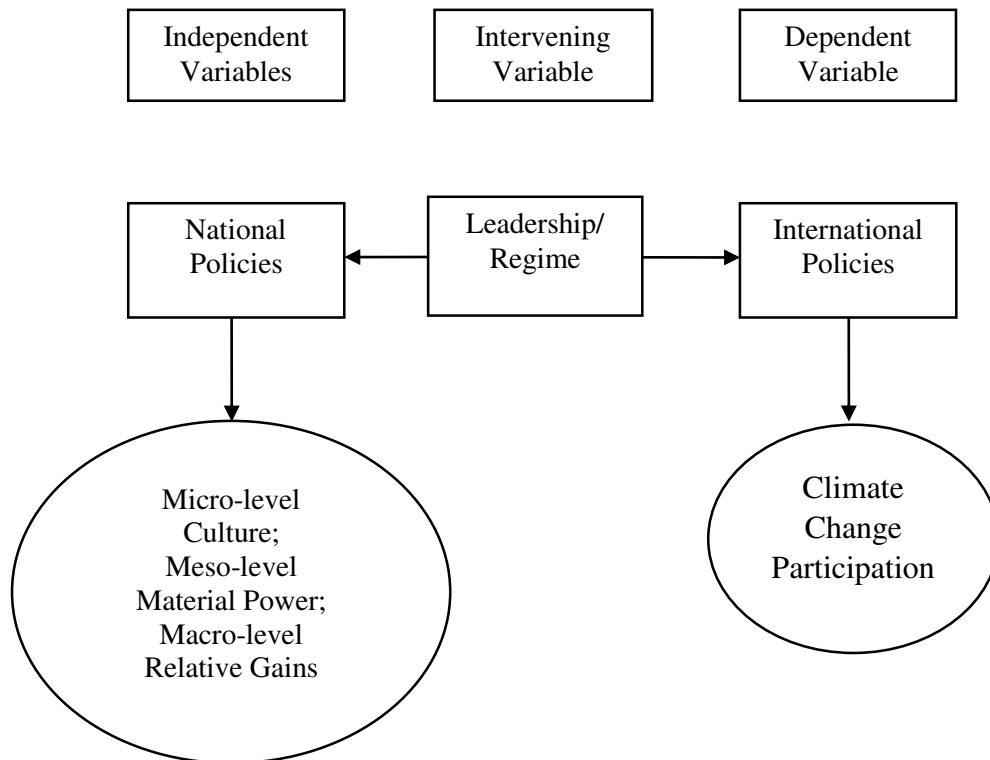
Independent Variables

Intervening Variable

Dependent Variable

National Policies

Leadership/ Regime

International Policies

Micro-level Culture; Meso-level Material Power; Macro-level Relative Gains

Climate Change Participation